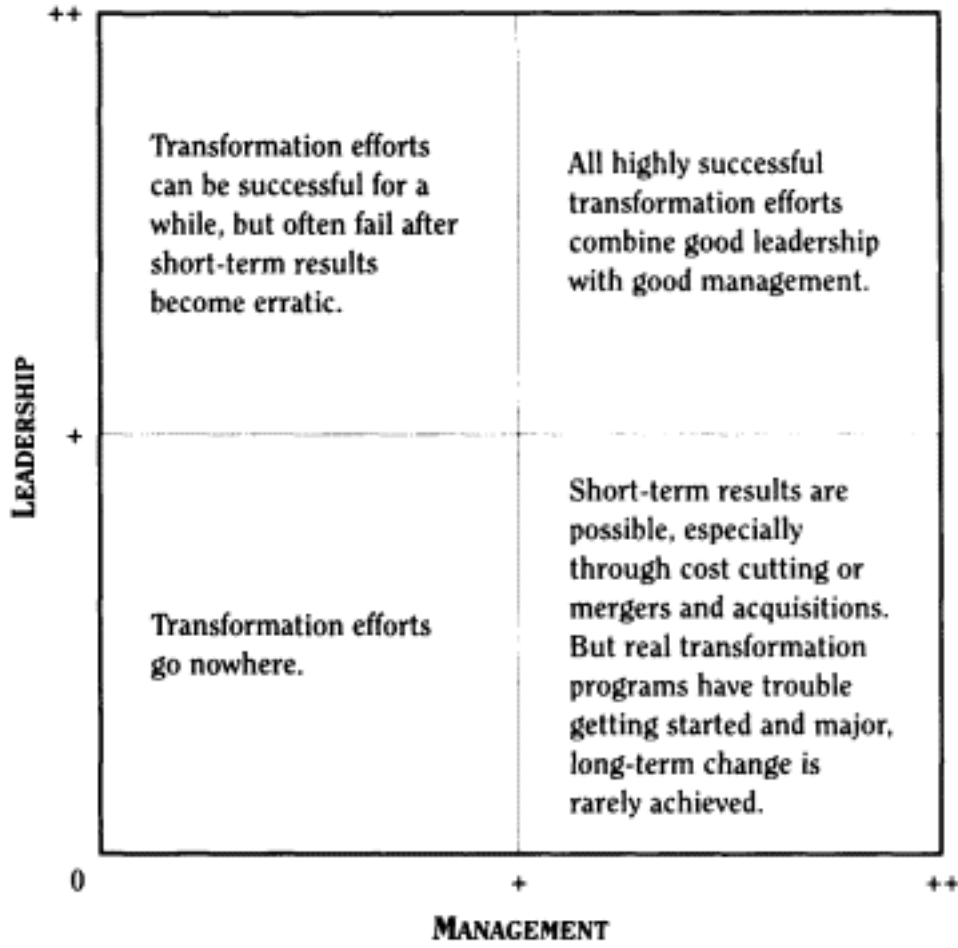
++

Transformation efforts can be successful for a while, but often fail after short-term results become erratic.

All highly successful transformation efforts combine good leadership with good management.

+

LEADERSHIP

Transformation efforts go nowhere.

Short-term results are possible, especially through cost cutting or mergers and acquisitions. But real transformation programs have trouble getting started and major, long-term change is rarely achieved.

0

+

++

MANAGEMENT